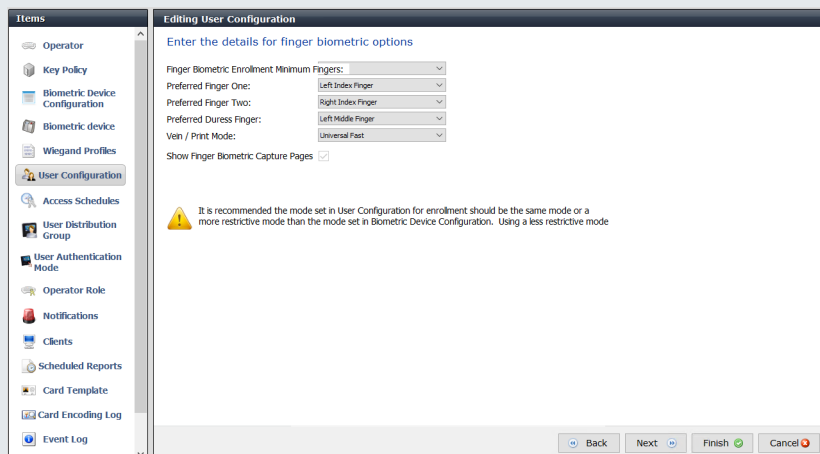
Items

Operator

Key Policy

Biometric Device Configuration

Biometric device

Wiegand Profiles

User Configuration

Access Schedules

User Distribution Group

User Authentication Mode

Operator Role

Notifications

Clients

Scheduled Reports

Card Template

Card Encoding Log

Event Log

Editing User Configuration

Enter the details for finger biometric options

Finger Biometric Enrollment Minimum Fingers:

Preferred Finger One: Left Index Finger

Preferred Finger Two: Right Index Finger

Preferred Duress Finger: Left Middle Finger

Vein / Print Mode: Universal Fast

Show Finger Biometric Capture Pages

It is recommended the mode set in User Configuration for enrolment should be the same mode or a more restrictive mode than the mode set in Biometric Device Configuration. Using a less restrictive mode

Back Next Finish Cancel